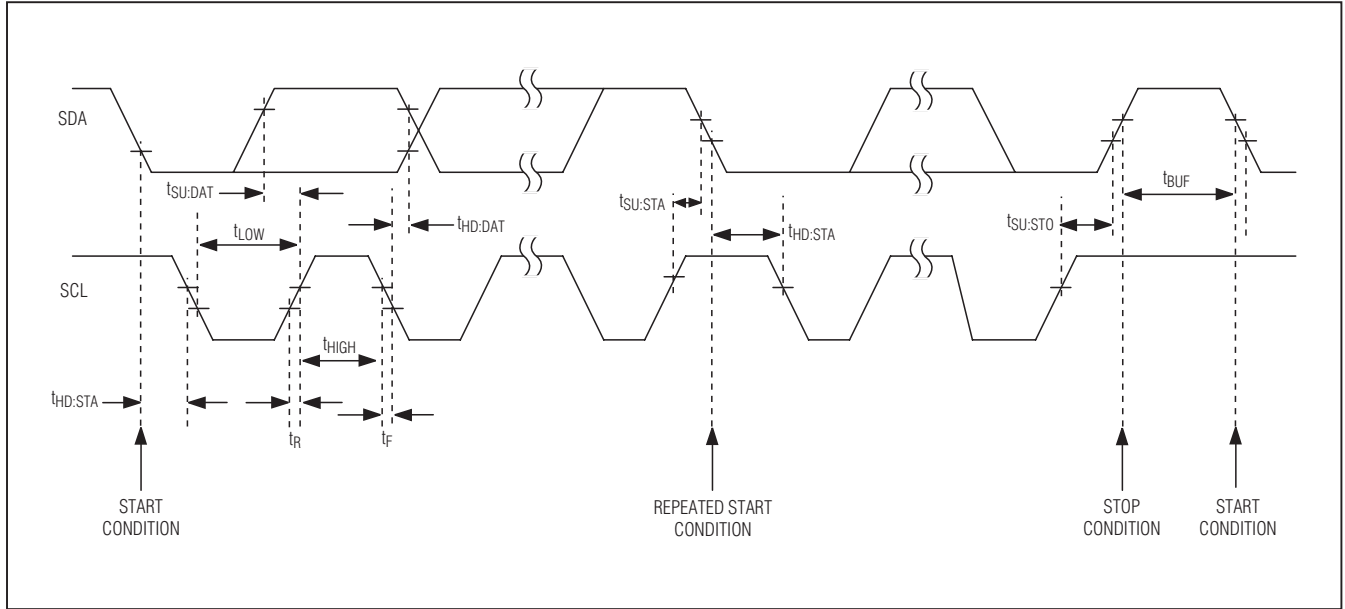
SDA

$t_{SU:DAT}$

$t_{LOW}$

$t_{HD:DAT}$

$t_{SU:STA}$

$t_{HD:STA}$

$t_{SU:STO}$

$t_{BUF}$

SCL

$t_{HIGH}$

$t_{HD:STA}$

$t_R$

$t_F$

START CONDITION

REPEATED START CONDITION

STOP CONDITION

START CONDITION